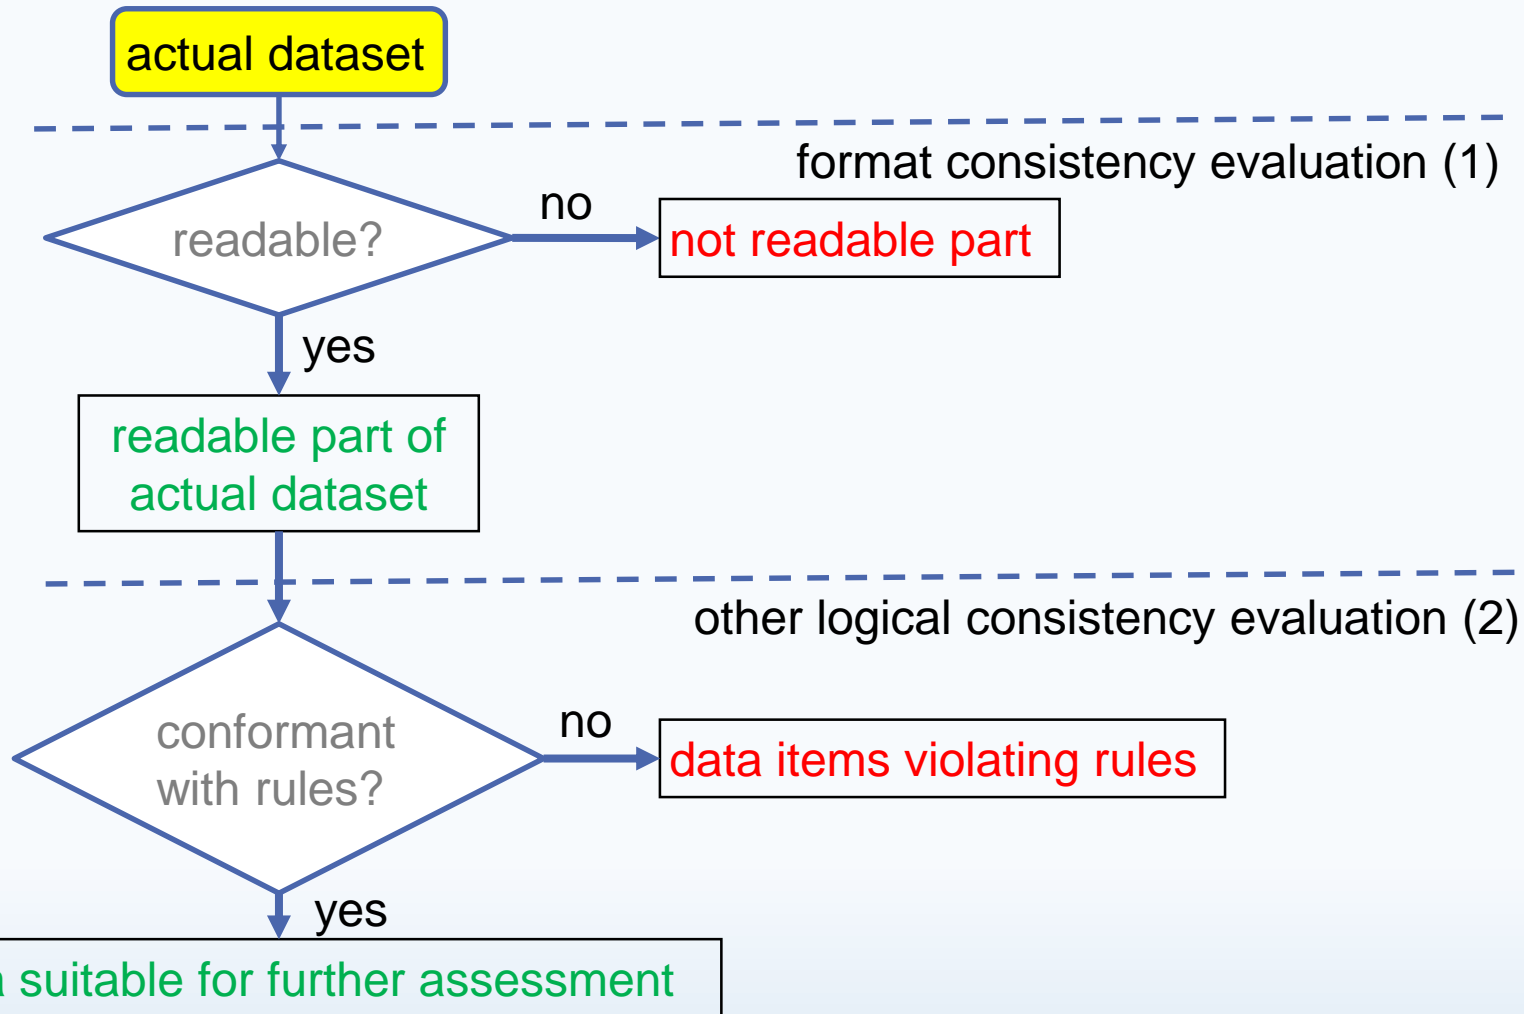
actual dataset

format consistency evaluation (1)

readable?

no

not readable part

yes

readable part of actual dataset

other logical consistency evaluation (2)

conformant with rules?

no

data items violating rules

yes

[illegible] suitable for further assessment